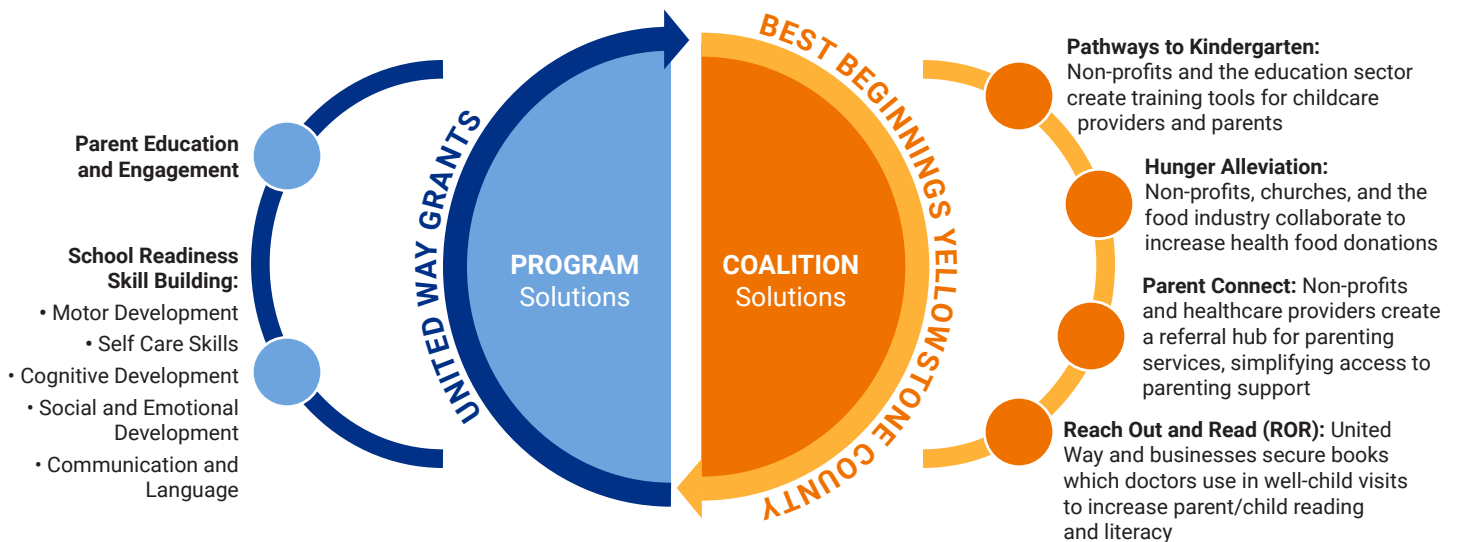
Parent Education and Engagement

School Readiness Skill Building:
• Motor Development
• Self Care Skills
• Cognitive Development
• Social and Emotional Development
• Communication and Language

UNITED WAY GRANTS

PROGRAM Solutions

COALITION Solutions

BEST BEGINNINGS YELLOWSTONE COUNTY

Pathways to Kindergarten: Non-profits and the education sector create training tools for childcare providers and parents

Hunger Alleviation: Non-profits, churches, and the food industry collaborate to increase health food donations

Parent Connect: Non-profits and healthcare providers create a referral hub for parenting services, simplifying access to parenting support

Reach Out and Read (ROR): United Way and businesses secure books which doctors use in well-child visits to increase parent/child reading and literacy